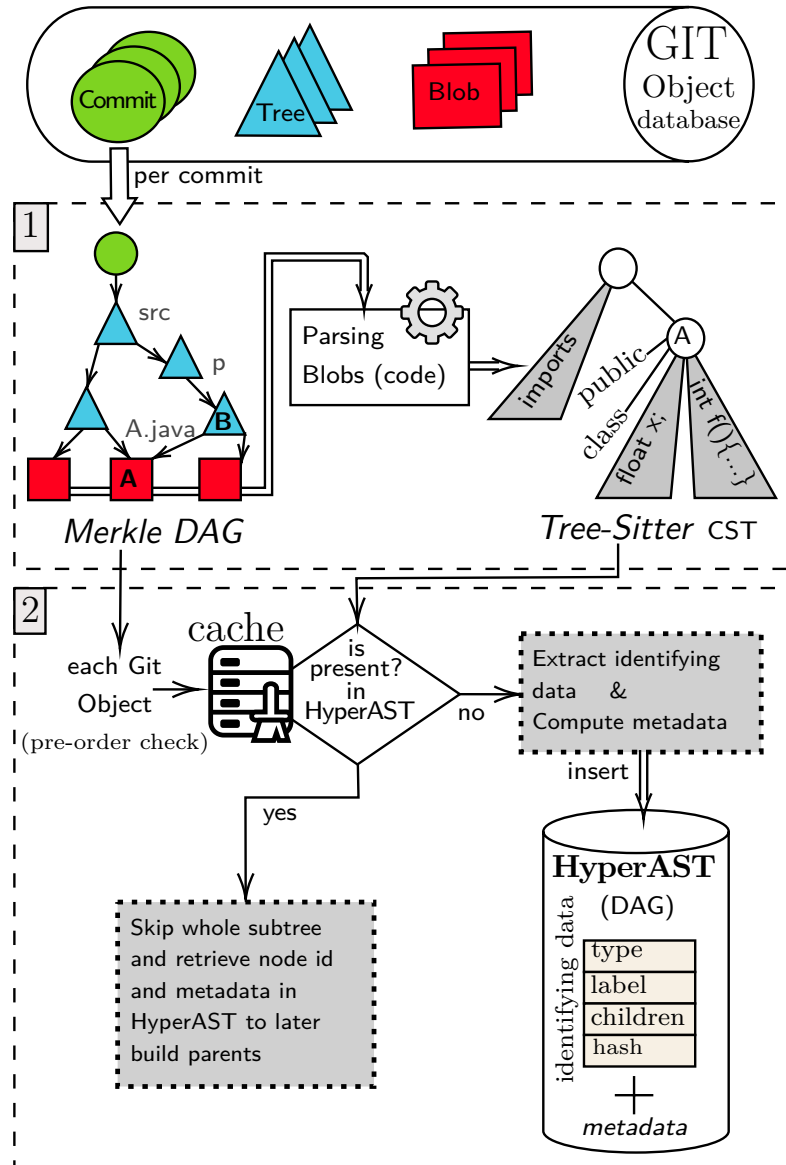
Commit
Tree
Blob
GIT
Object
database

per commit

1

src
p
A.java
B
A

Merkle DAG

Parsing
Blobs (code)

imports
public
A
class
float x;
int f(){...}

Tree-Sitter CST

2

each Git
Object
(pre-order check)

cache

is
present?
in
HyperAST

no

Extract identifying
data &
Compute metadata

insert

yes

Skip whole subtree
and retrieve node id
and metadata in
HyperAST to later
build parents

HyperAST
(DAG)
identifying data
type
label
children
hash
+
metadata